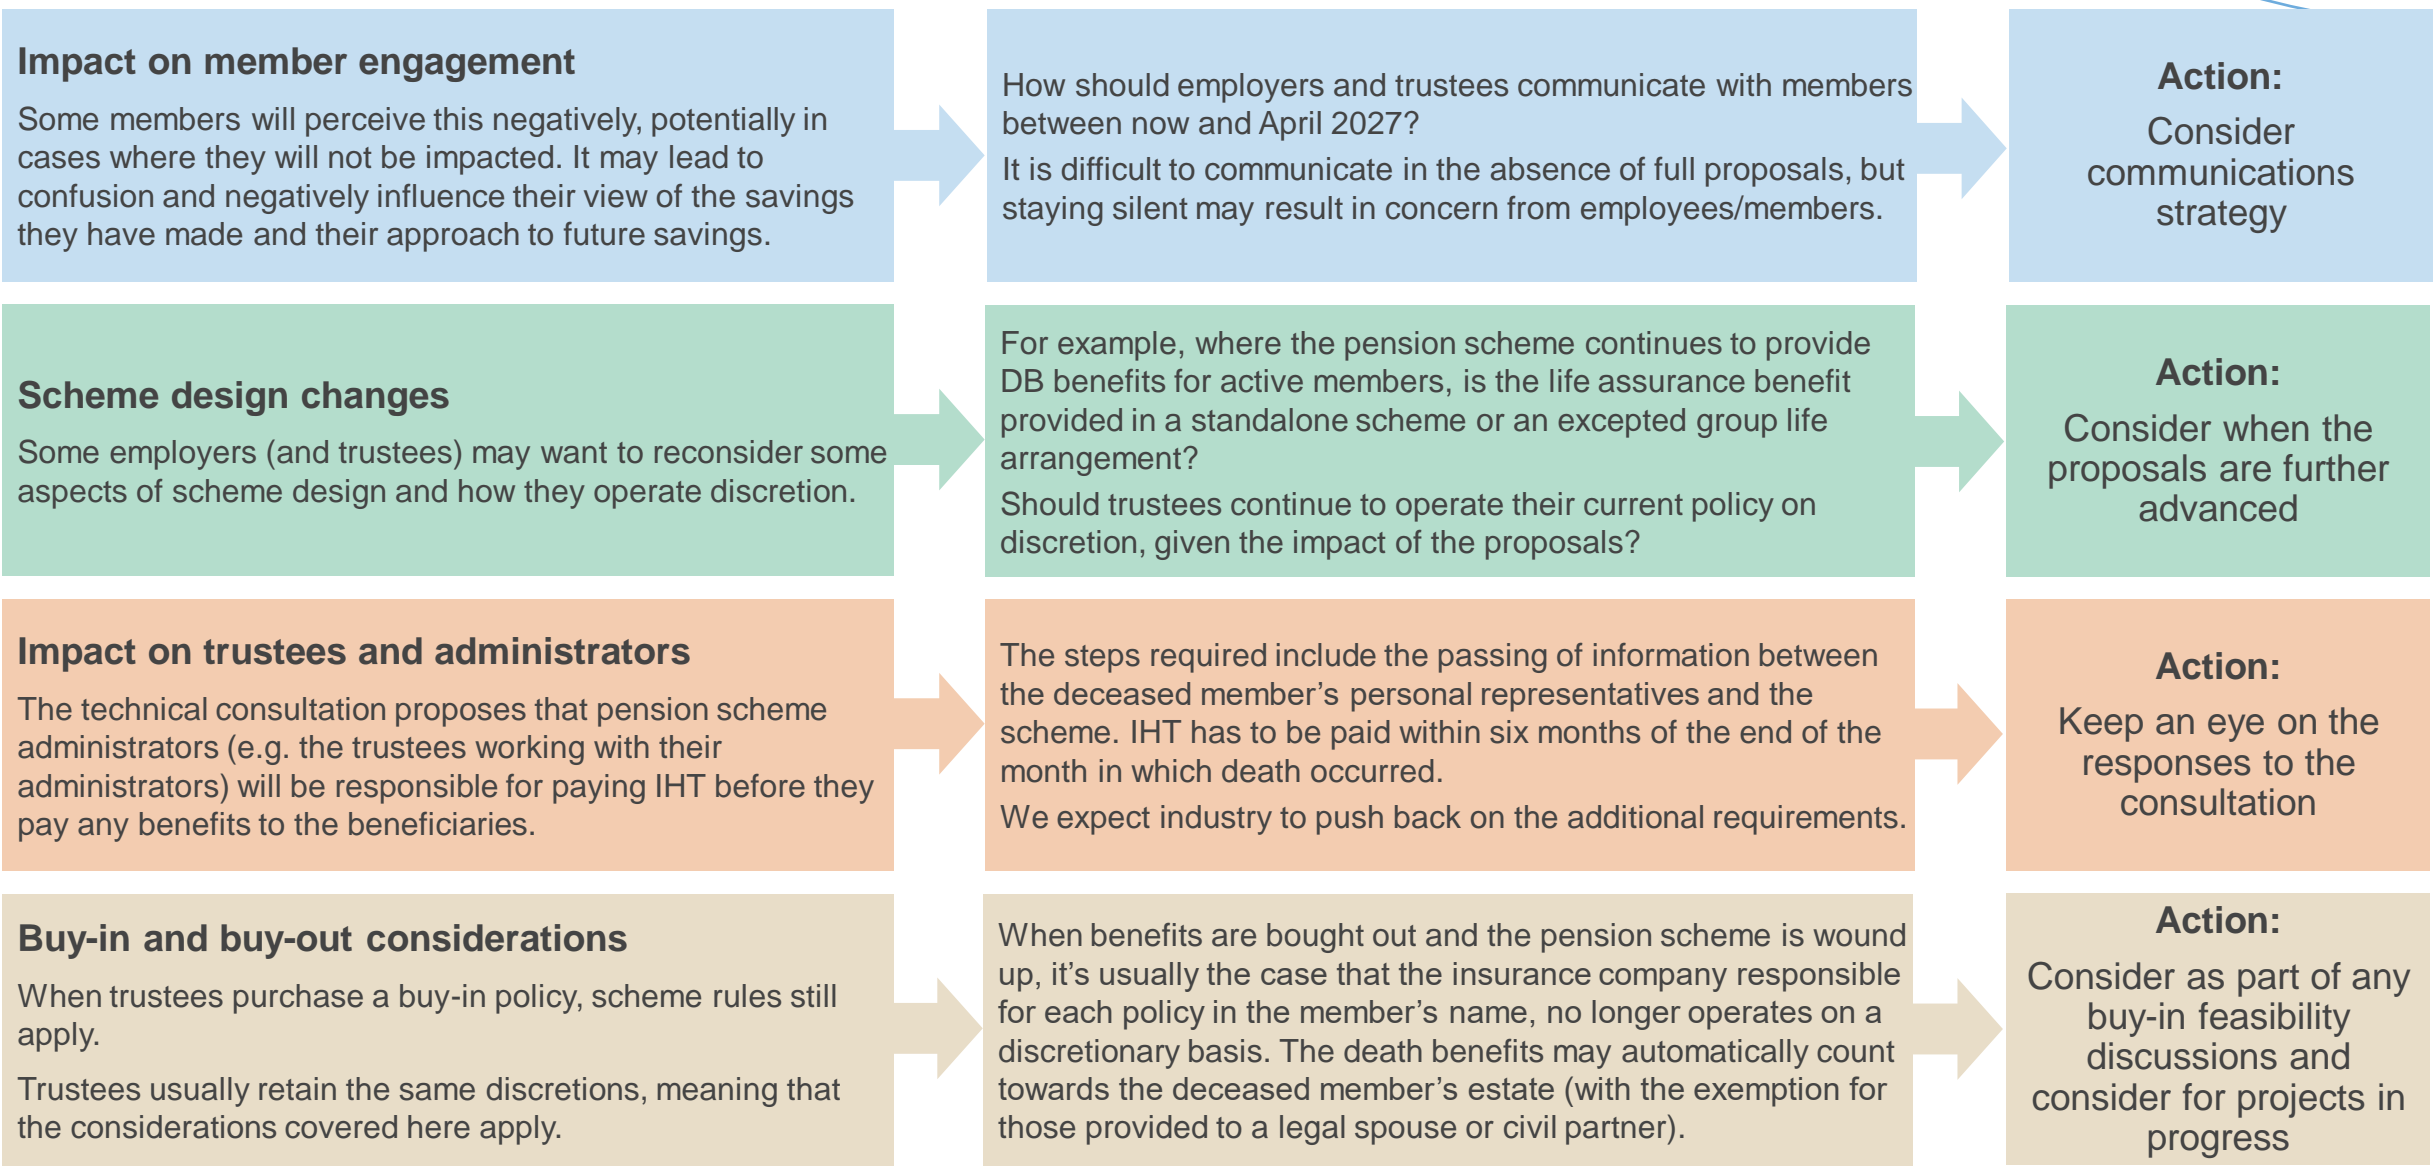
**Impact on member engagement**

Some members will perceive this negatively, potentially in cases where they will not be impacted. It may lead to confusion and negatively influence their view of the savings they have made and their approach to future savings.

How should employers and trustees communicate with members between now and April 2027?

It is difficult to communicate in the absence of full proposals, but staying silent may result in concern from employees/members.

**Action:**

Consider communications strategy

**Scheme design changes**

Some employers (and trustees) may want to reconsider some aspects of scheme design and how they operate discretion.

For example, where the pension scheme continues to provide DB benefits for active members, is the life assurance benefit provided in a standalone scheme or an excepted group life arrangement?

Should trustees continue to operate their current policy on discretion, given the impact of the proposals?

**Action:**

Consider when the proposals are further advanced

**Impact on trustees and administrators**

The technical consultation proposes that pension scheme administrators (e.g. the trustees working with their administrators) will be responsible for paying IHT before they pay any benefits to the beneficiaries.

The steps required include the passing of information between the deceased member's personal representatives and the scheme. IHT has to be paid within six months of the end of the month in which death occurred.

We expect industry to push back on the additional requirements.

**Action:**

Keep an eye on the responses to the consultation

**Buy-in and buy-out considerations**

When trustees purchase a buy-in policy, scheme rules still apply.

Trustees usually retain the same discretions, meaning that the considerations covered here apply.

When benefits are bought out and the pension scheme is wound up, it's usually the case that the insurance company responsible for each policy in the member's name, no longer operates on a discretionary basis. The death benefits may automatically count towards the deceased member's estate (with the exemption for those provided to a legal spouse or civil partner).

**Action:**

Consider as part of any buy-in feasibility discussions and consider for projects in progress